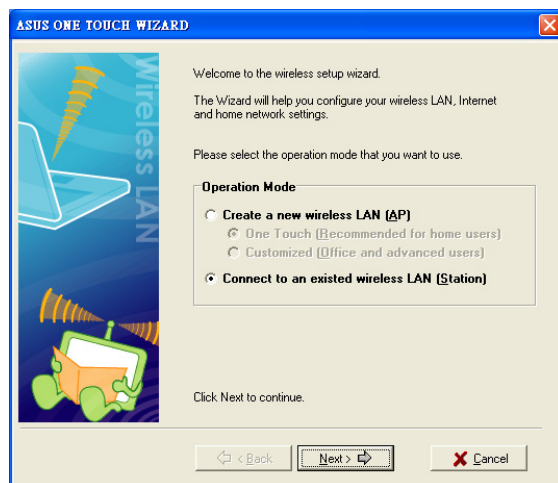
ASUS ONE TOUCH WIZARD

Wireless LAN

Welcome to the wireless setup wizard.

The Wizard will help you configure your wireless LAN, Internet and home network settings.

Please select the operation mode that you want to use.

Operation Mode

Create a new wireless LAN (AP)

One Touch (Recommended for home users)

Customized (Office and advanced users)

Connect to an existed wireless LAN (Station)

Click Next to continue.

< Back

Next >

Cancel